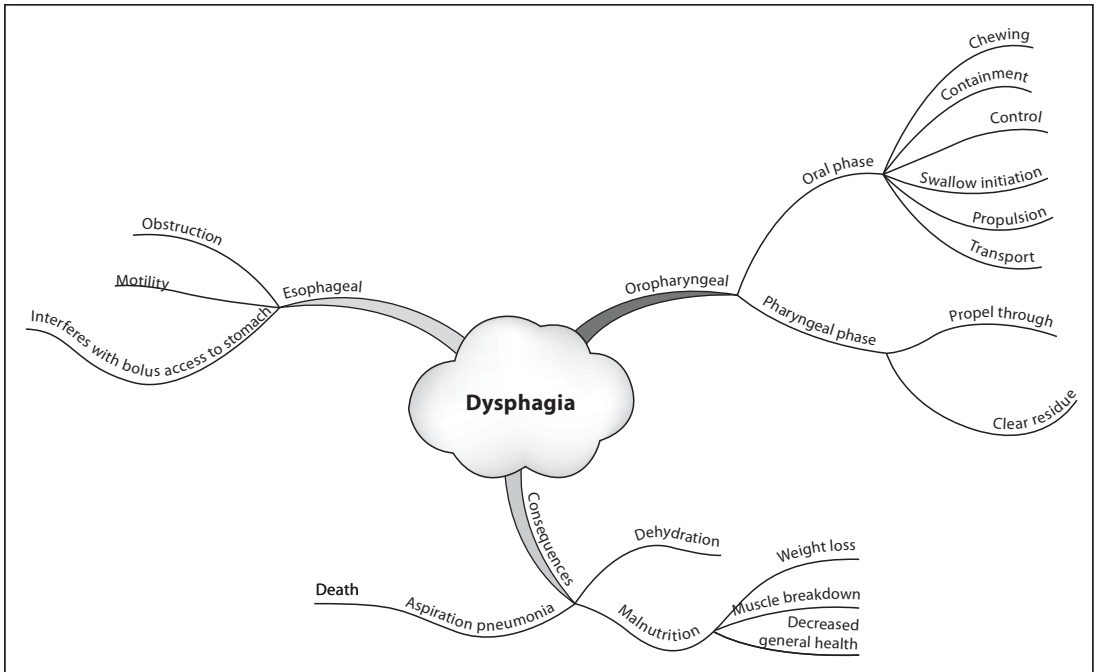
Dysphagia

Esophageal
Obstruction
Motility
Interferes with bolus access to stomach

Oropharyngeal
Oral phase
Chewing
Containment
Control
Swallow initiation
Propulsion
Transport
Pharyngeal phase
Propel through
Clear residue

Consequences
Dehydration
Malnutrition
Weight loss
Muscle breakdown
Decreased general health
Aspiration pneumonia
Death